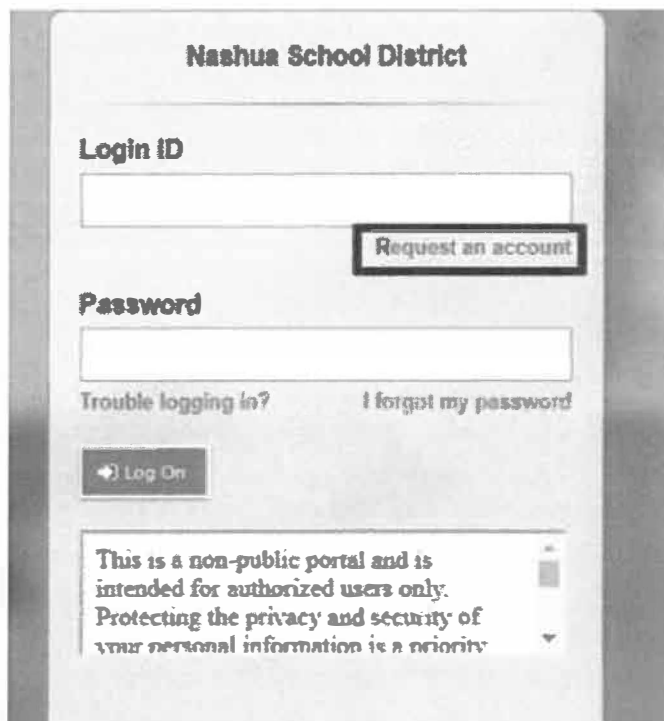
Nashua School District

Login ID

Request an account

Password

Trouble logging in?

I forgot my password

Log On

This is a non-public portal and is intended for authorized users only. Protecting the privacy and security of your personal information is a priority